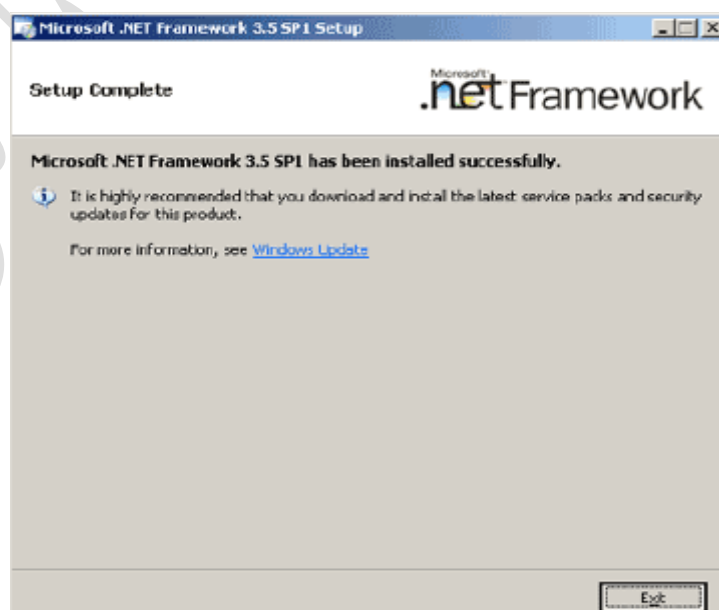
Microsoft .NET Framework 3.5 SP1 Setup

Setup Complete

Microsoft .net Framework

Microsoft .NET Framework 3.5 SP1 has been installed successfully.

It is highly recommended that you download and install the latest service packs and security updates for this product.

For more information, see Windows Update

Exit